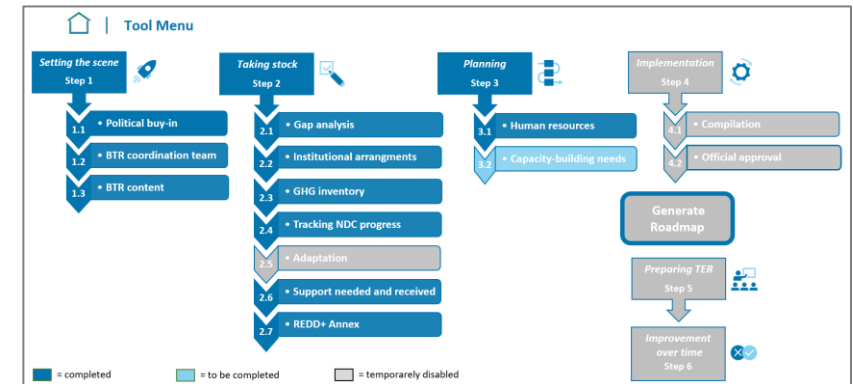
Tool Menu

Setting the scene
Step 1

1.1 • Political buy-in
1.2 • BTR coordination team
1.3 • BTR content

Taking stock
Step 2

2.1 • Gap analysis
2.2 • Institutional arrangments
2.3 • GHG inventory
2.4 • Tracking NDC progress
2.5 • Adaptation
2.6 • Support needed and received
2.7 • REDD+ Annex

Planning
Step 3

3.1 • Human resources
3.2 • Capacity-building needs

Implementation
Step 4

4.1 • Compilation
4.2 • Official approval

Generate Roadmap

Preparing TER
Step 5

Improvement over time
Step 6

= completed
= to be completed
= temporarely disabled